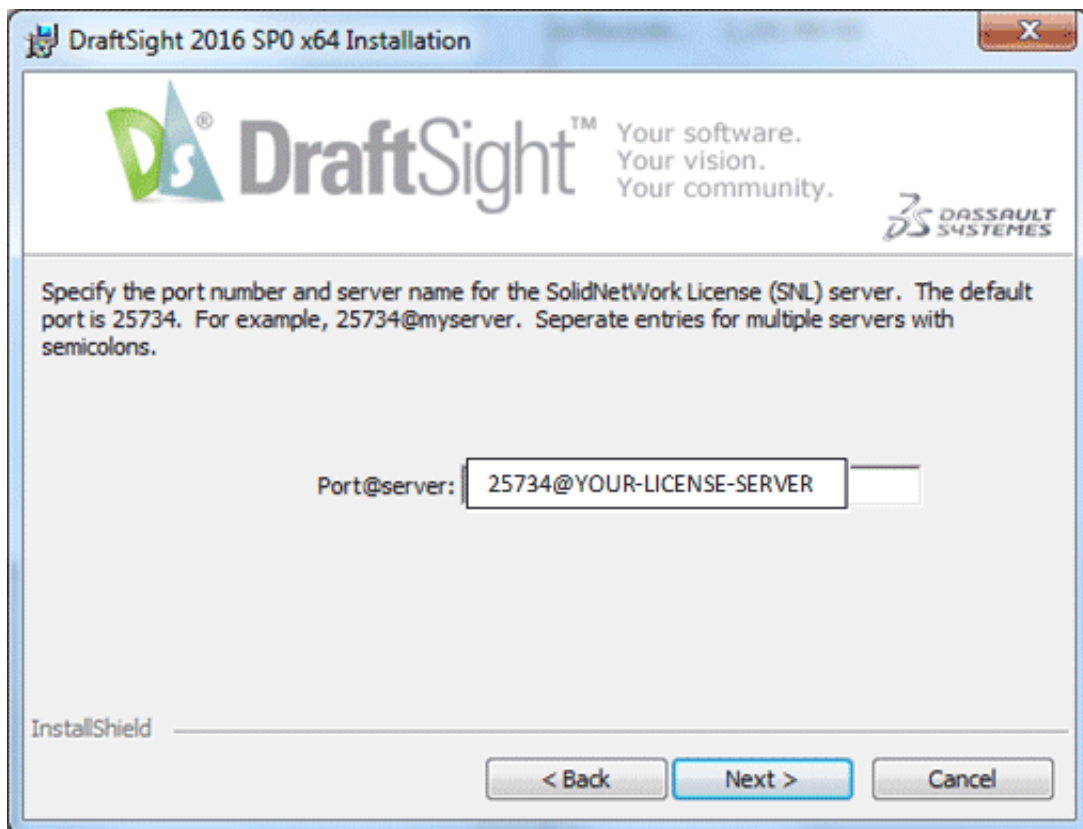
DraftSight 2016 SP0 x64 Installation

X

DS® DraftSight™ Your software. Your vision. Your community.

3S DASSAULT SYSTEMES

Specify the port number and server name for the SolidNetWork License (SNL) server. The default port is 25734. For example, 25734@myserver. Seperate entries for multiple servers with semicolons.

Port@server: 25734@YOUR-LICENSE-SERVER

InstallShield

< Back Next > Cancel